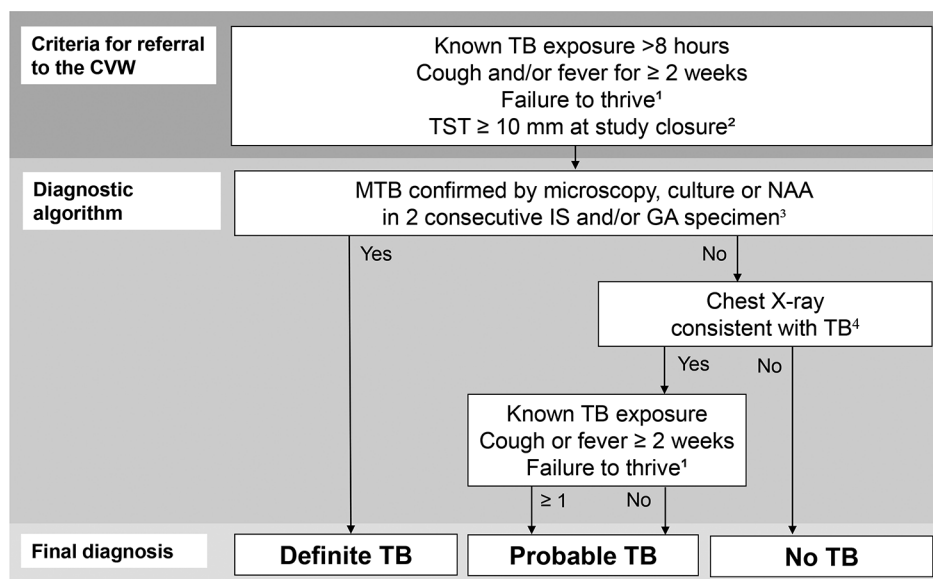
Criteria for referral to the CVW

Known TB exposure >8 hours
Cough and/or fever for ≥ 2 weeks
Failure to thrive¹
TST ≥ 10 mm at study closure²

Diagnostic algorithm

MTB confirmed by microscopy, culture or NAA in 2 consecutive IS and/or GA specimen³

Yes

No

Chest X-ray consistent with TB⁴

Yes

No

Known TB exposure
Cough or fever ≥ 2 weeks
Failure to thrive¹

≥ 1

No

Final diagnosis

Definite TB

Probable TB

No TB